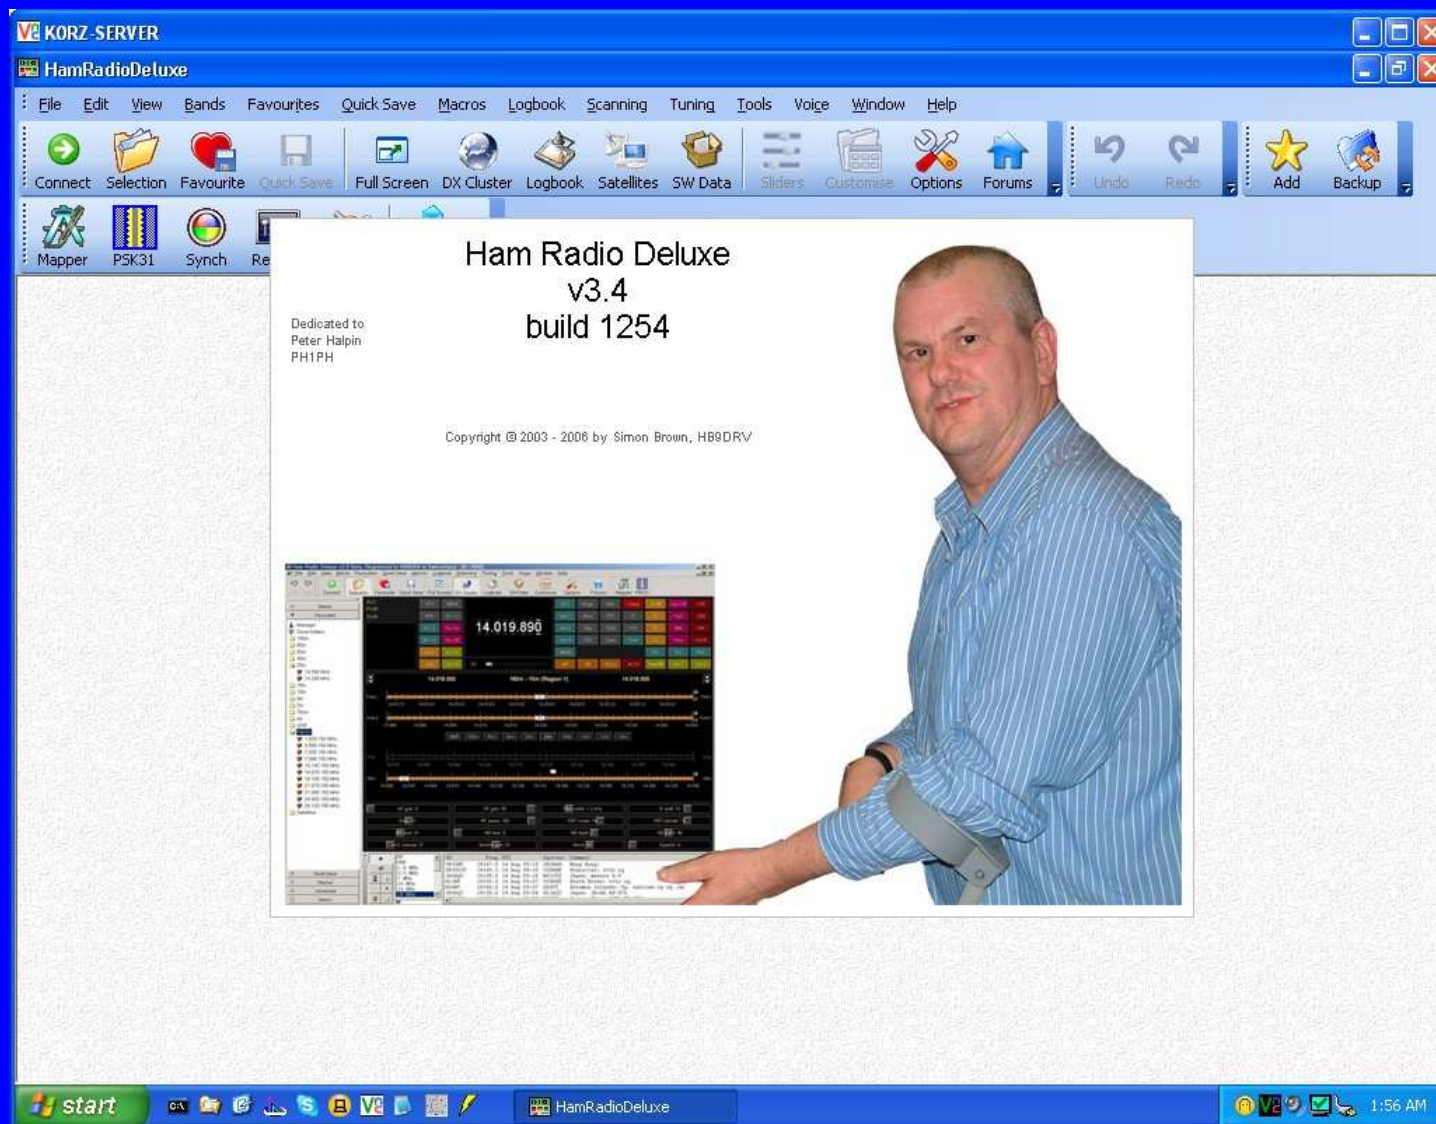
KORZ-SERVER

HamRadioDeluxe

File Edit View Bands Favourites Quick Save Macros Logbook Scanning Tuning Tools Voice Window Help

Connect Selection Favourite Quick Save Full Screen DX Cluster Logbook Satellites SW Data Sliders Customise Options Forums Undo Redo Add Backup

Mapper PSK31 Synch Re

Ham Radio Deluxe
v3.4
build 1254

Dedicated to
Peter Halpin
PH1PH

Copyright © 2003 - 2006 by Simon Brown, HB9DRV

14.019.890

start

HamRadioDeluxe

1:56 AM